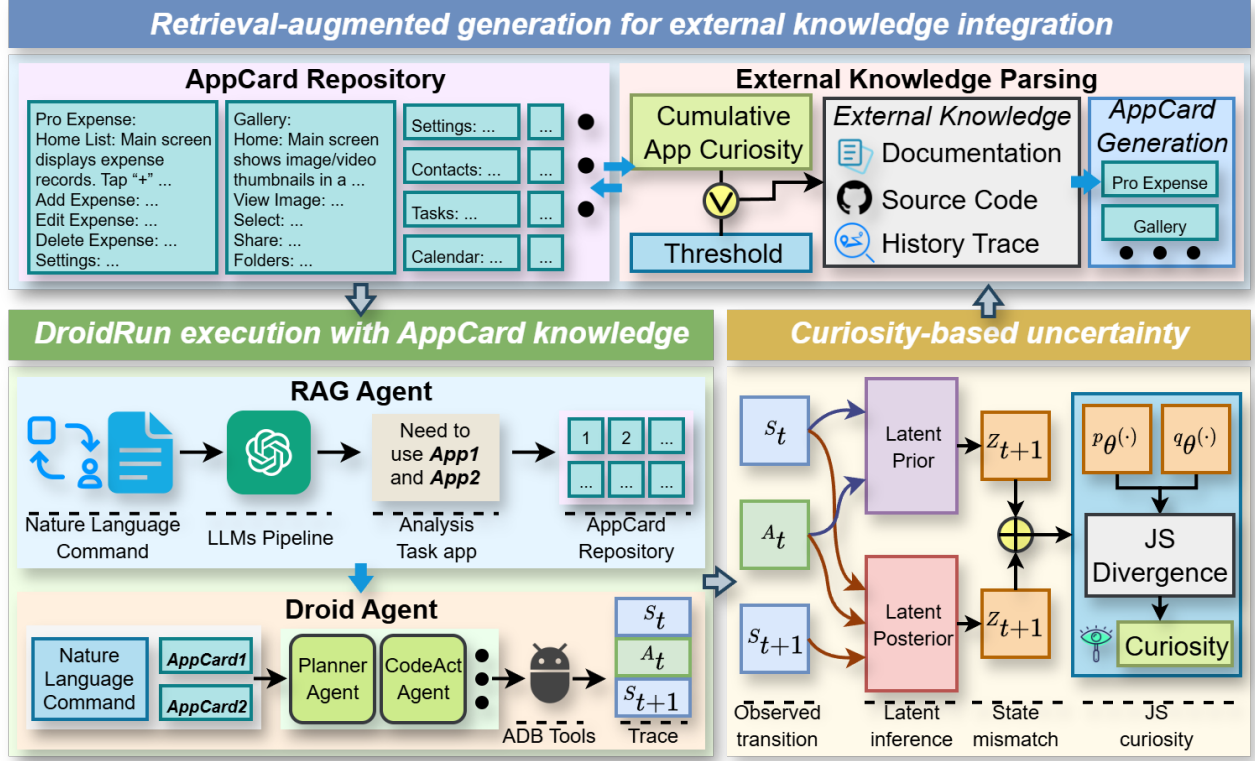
Retrieval-augmented generation for external knowledge integration

AppCard Repository

Pro Expense:
Home List: Main screen displays expense records. Tap "+" ...
Add Expense: ...
Edit Expense: ...
Delete Expense: ...
Settings: ...

Gallery:
Home: Main screen shows image/video thumbnails in a ...
View Image: ...
Select: ...
Share: ...
Folders: ...

Settings: ...
...
Contacts: ...
...
Tasks: ...
...
Calendar: ...
...

External Knowledge Parsing

Cumulative App Curiosity

Threshold

External Knowledge
Documentation
Source Code
History Trace

AppCard Generation
Pro Expense
Gallery

DroidRun execution with AppCard knowledge

RAG Agent

Nature Language Command

LLMs Pipeline

Need to use App1 and App2

Analysis Task app

1 2 ...
... ... ...

AppCard Repository

Droid Agent

Nature Language Command

AppCard1
AppCard2

Planner Agent

CodeAct Agent

ADB Tools

$s_t$
$A_t$
$s_{t+1}$
Trace

Curiosity-based uncertainty

$s_t$
$A_t$
$s_{t+1}$

Latent Prior
Latent Posterior

$z_{t+1}$
$z_{t+1}$

$p_\theta(\cdot)$
$q_\theta(\cdot)$

JS Divergence

Curiosity

Observed transition
Latent inference
State mismatch
JS curiosity